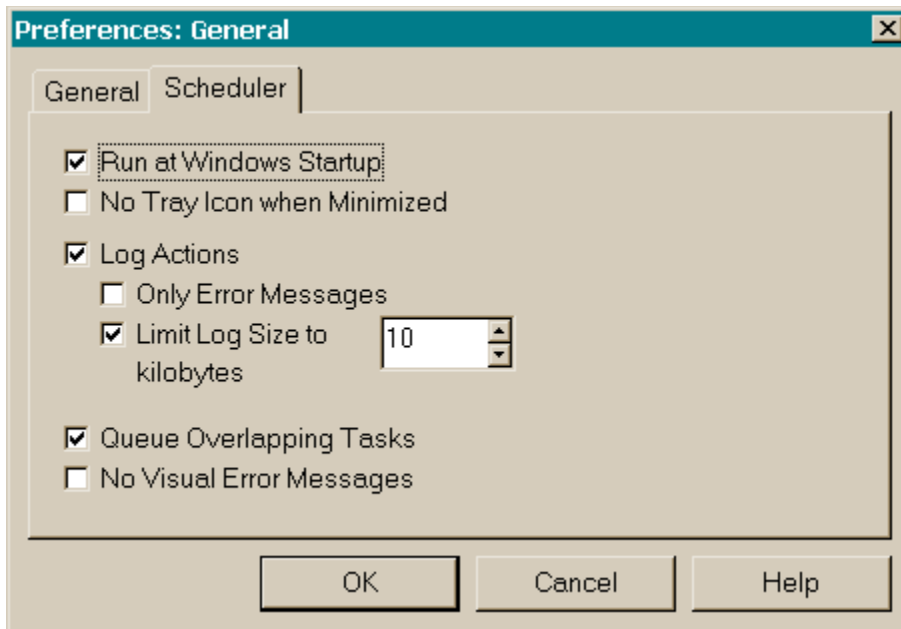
Preferences: General
General
Scheduler
Run at Windows Startup
No Tray Icon when Minimized
Log Actions
Only Error Messages
Limit Log Size to kilobytes
10
Queue Overlapping Tasks
No Visual Error Messages
OK
Cancel
Help